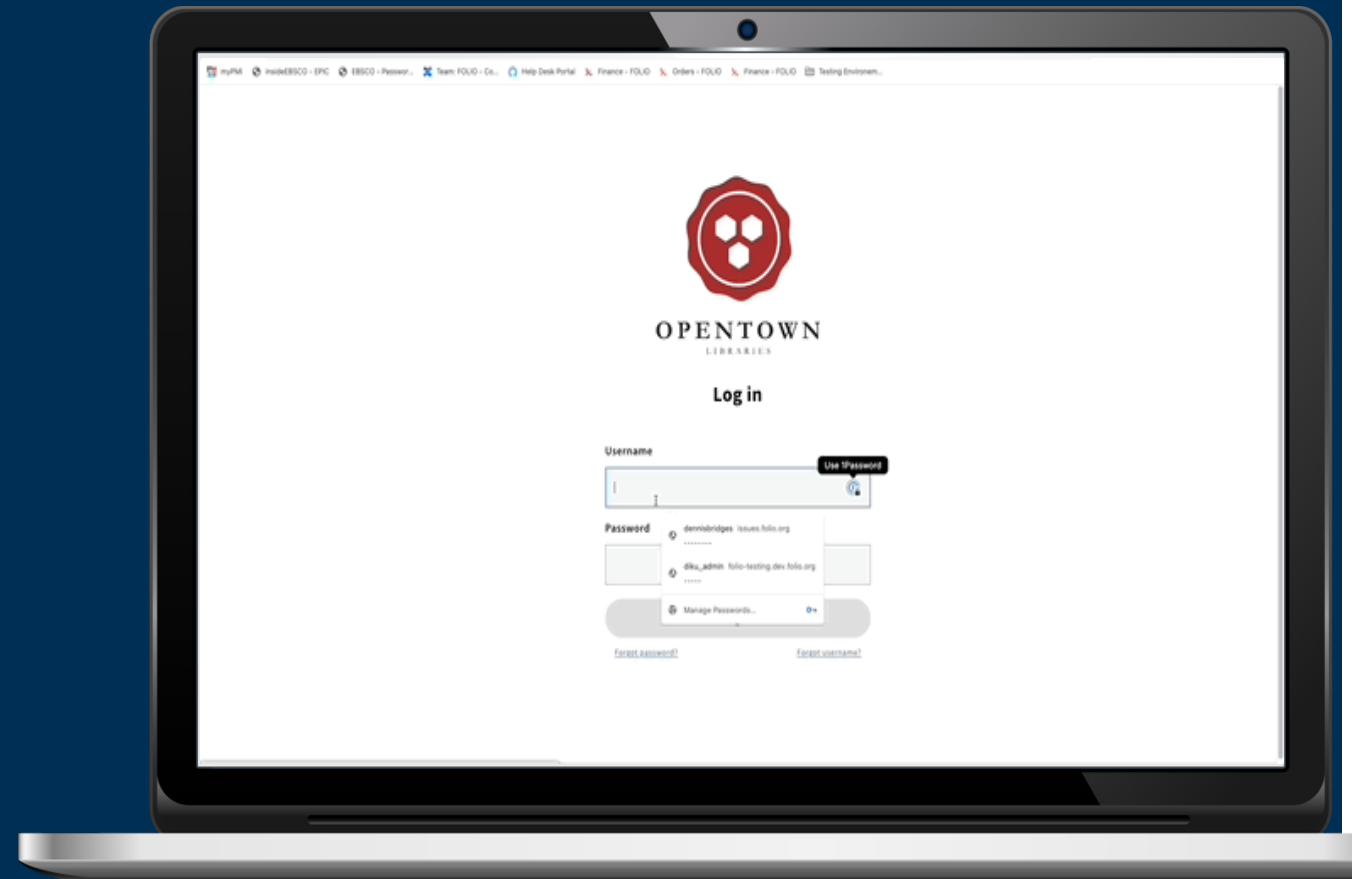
myPM insideEBSCO - EPIC EBSCO - Passwor... Team: FOLIO - Co... Help Desk Portal Finance - FOLIO Orders - FOLIO Finance - FOLIO Testing Environm...

OPENTOWN
LIBRARIES

Log in

Username

Use 1Password

Password

dennisbridges issues.folio.org
••••••••

diku_admin folio-testing.dev.folio.org
•••••

Manage Passwords...

Forgot password?

Forgot username?